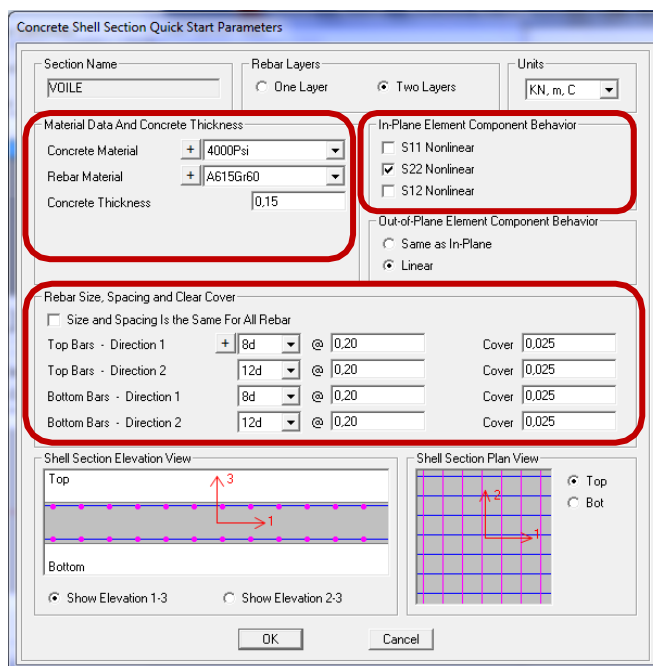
Concrete Shell Section Quick Start Parameters

Section Name
VOILE

Rebar Layers
One Layer
Two Layers

Units
KN, m, C

Material Data And Concrete Thickness
Concrete Material + 4000Psi
Rebar Material + A615Gr60
Concrete Thickness 0,15

In-Plane Element Component Behavior
S11 Nonlinear
S22 Nonlinear
S12 Nonlinear

Out-of-Plane Element Component Behavior
Same as In-Plane
Linear

Rebar Size, Spacing and Clear Cover
Size and Spacing Is the Same For All Rebar

| | | | | |
|---|---|---|---|---|
| Top Bars - Direction 1 | + 8d | @ 0,20 | Cover | 0,025 |
| Top Bars - Direction 2 | 12d | @ 0,20 | Cover | 0,025 |
| Bottom Bars - Direction 1 | 8d | @ 0,20 | Cover | 0,025 |
| Bottom Bars - Direction 2 | 12d | @ 0,20 | Cover | 0,025 |

Shell Section Elevation View
Top
3
1
Bottom

Show Elevation 1-3
Show Elevation 2-3

Shell Section Plan View
2
1
Top
Bot

OK
Cancel